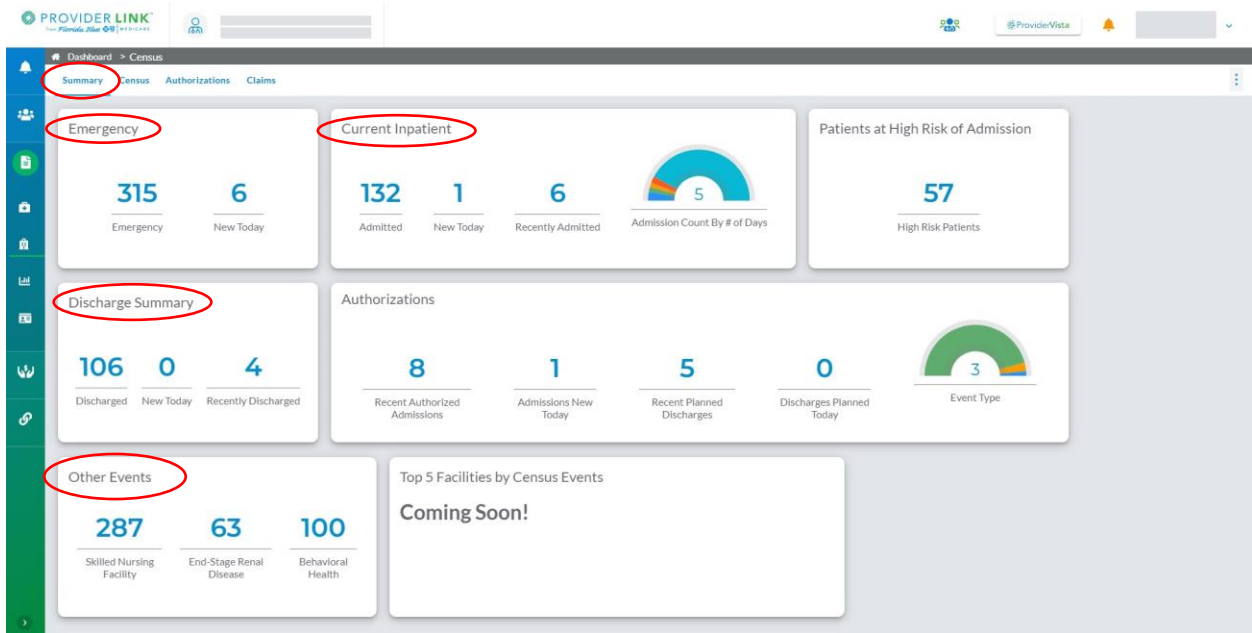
PROVIDER LINK™
from Florida Blue MEDICARE

ProviderVista

Dashboard > Census

Summary Census Authorizations Claims

Emergency

315
Emergency

6
New Today

Current Inpatient

132
Admitted

1
New Today

6
Recently Admitted

5
Admission Count By # of Days

Patients at High Risk of Admission

57
High Risk Patients

Discharge Summary

106
Discharged

0
New Today

4
Recently Discharged

Authorizations

8
Recent Authorized Admissions

1
Admissions New Today

5
Recent Planned Discharges

0
Discharges Planned Today

3
Event Type

Other Events

287
Skilled Nursing Facility

63
End-Stage Renal Disease

100
Behavioral Health

Top 5 Facilities by Census Events

Coming Soon!